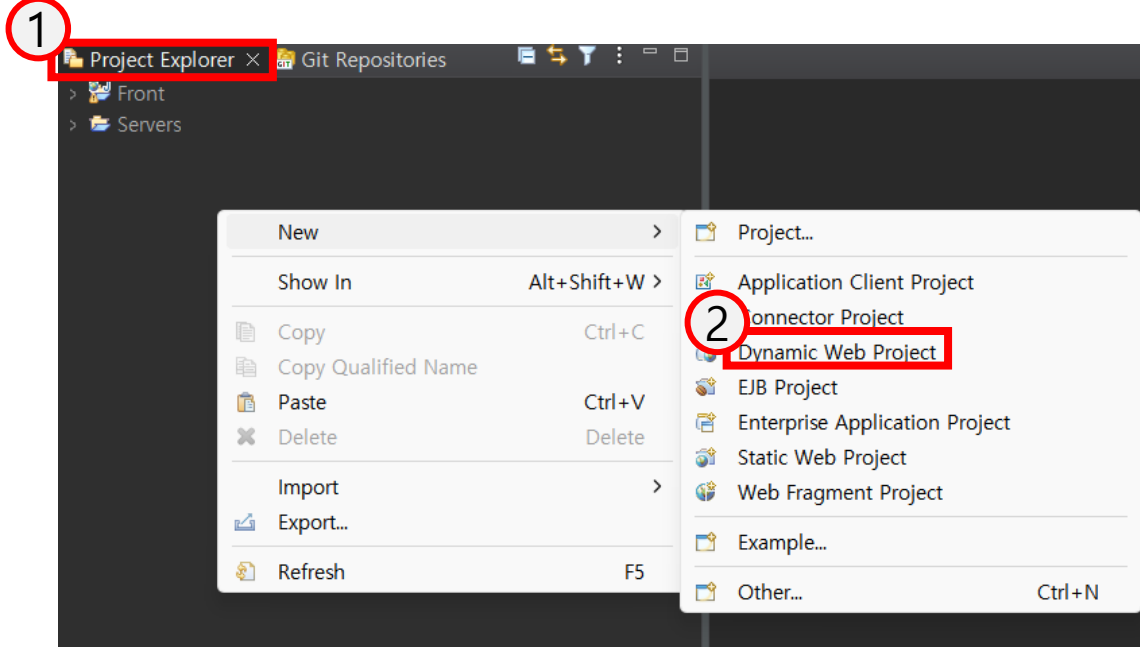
1
Project Explorer × Git Repositories
Front
Servers

New >
Show In Alt+Shift+W >
Copy Ctrl+C
Copy Qualified Name
Paste Ctrl+V
Delete Delete
Import >
Export...
Refresh F5

Project...
Application Client Project
2
Connector Project
Dynamic Web Project
EJB Project
Enterprise Application Project
Static Web Project
Web Fragment Project
Example...
Other... Ctrl+N